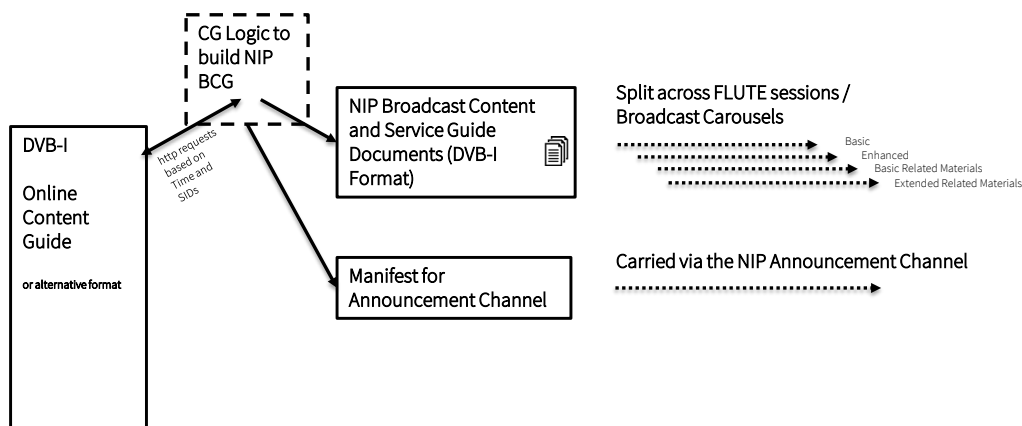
CG Logic to build NIP BCG

DVB-I

Online Content Guide

or alternative format

http requests based on Time and SIDs

NIP Broadcast Content and Service Guide Documents (DVB-I Format)

Split across FLUTE sessions / Broadcast Carousels

Basic
Enhanced
Basic Related Materials
Extended Related Materials

Manifest for Announcement Channel

Carried via the NIP Announcement Channel